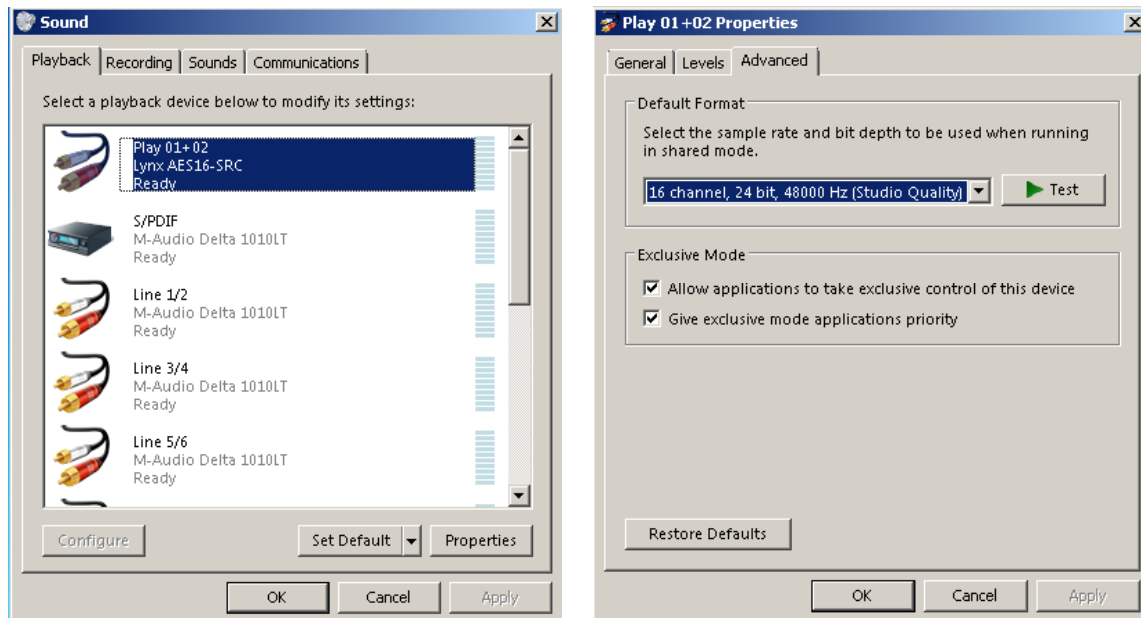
Sound

Playback | Recording | Sounds | Communications

Select a playback device below to modify its settings:

Play 01+02
Lynx AES16-SRC
Ready

S/PDIF
M-Audio Delta 1010LT
Ready

Line 1/2
M-Audio Delta 1010LT
Ready

Line 3/4
M-Audio Delta 1010LT
Ready

Line 5/6
M-Audio Delta 1010LT
Ready

Configure | Set Default | Properties

OK | Cancel | Apply

Play 01+02 Properties

General | Levels | Advanced

Default Format

Select the sample rate and bit depth to be used when running in shared mode.

16 channel, 24 bit, 48000 Hz (Studio Quality)

Test

Exclusive Mode

Allow applications to take exclusive control of this device

Give exclusive mode applications priority

Restore Defaults

OK | Cancel | Apply